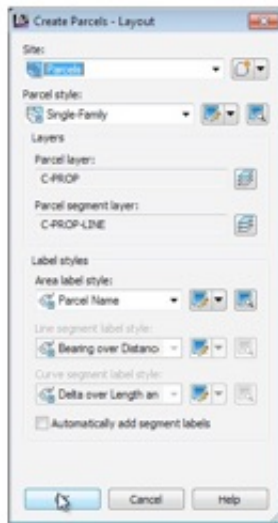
Create Parcels - Layout

Site:
Parcels

Parcel style:
Single-Family

Layers
Parcel layer:
C-PROP
Parcel segment layer:
C-PROP-LINE

Label styles
Area label style:
Parcel Name
Line segment label style:
Bearing over Distanc
Curve segment label style:
Delta over Length an
Automatically add segment labels

OK
Cancel
Help